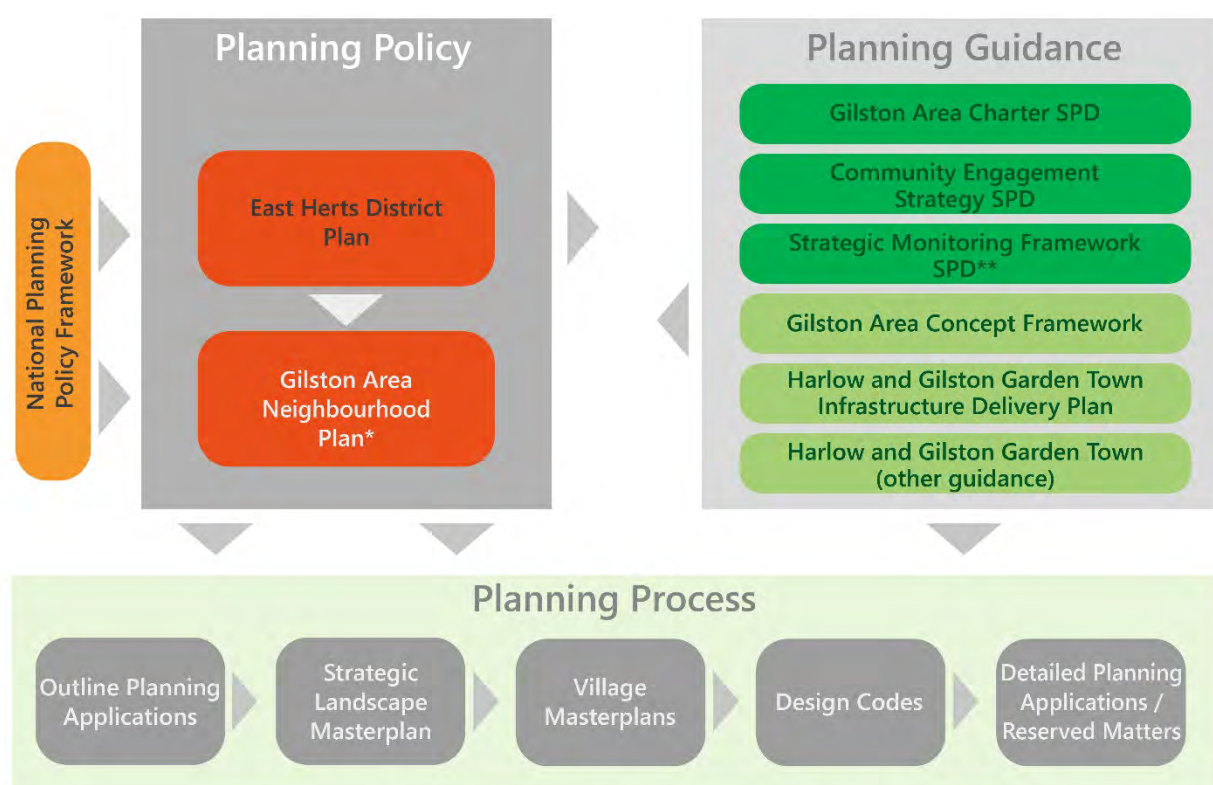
National Planning Policy Framework

Planning Policy

East Herts District Plan

Gilston Area Neighbourhood Plan*

Planning Guidance

Gilston Area Charter SPD

Community Engagement Strategy SPD

Strategic Monitoring Framework SPD**

Gilston Area Concept Framework

Harlow and Gilston Garden Town Infrastructure Delivery Plan

Harlow and Gilston Garden Town (other guidance)

Planning Process

Outline Planning Applications

Strategic Landscape Masterplan

Village Masterplans

Design Codes

Detailed Planning Applications / Reserved Matters